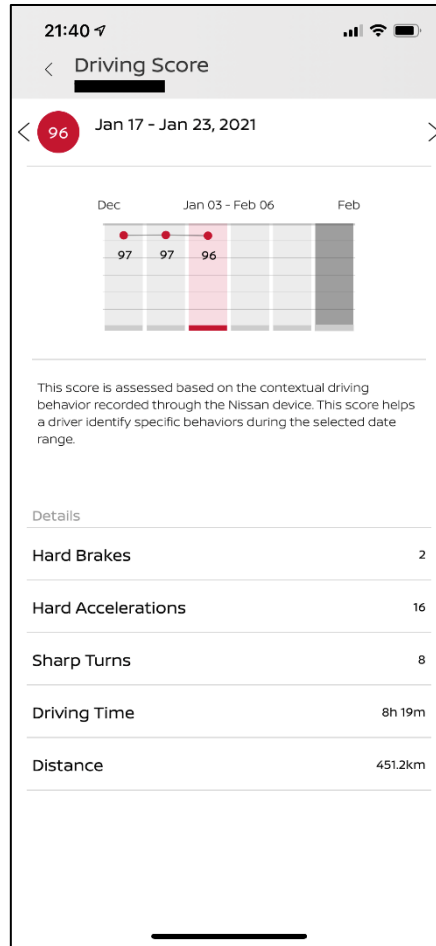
21:40

<

Driving Score

96 Jan 17 - Jan 23, 2021

Dec Jan 03 - Feb 06 Feb

97 97 96

This score is assessed based on the contextual driving behavior recorded through the Nissan device. This score helps a driver identify specific behaviors during the selected date range.

Details

| | |
|---|---|
| Hard Brakes | 2 |
| Hard Accelerations | 16 |
| Sharp Turns | 8 |
| Driving Time | 8h 19m |
| Distance | 451.2km |